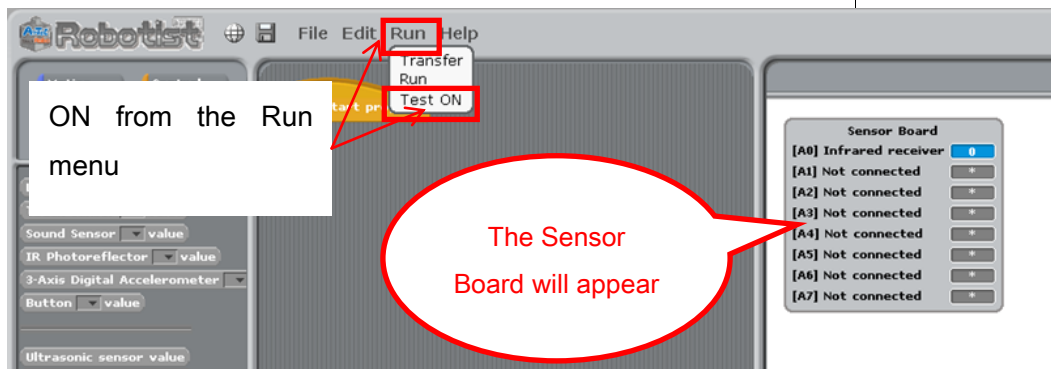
Robotist File Edit Run Help

Transfer
Run
Test ON

ON from the Run menu

Sound Sensor value
IR Photoreflector value
3-Axis Digital Accelerometer
Button value

Ultrasonic sensor value

The Sensor Board will appear

Sensor Board
[A0] Infrared receiver 0
[A1] Not connected *
[A2] Not connected *
[A3] Not connected *
[A4] Not connected *
[A5] Not connected *
[A6] Not connected *
[A7] Not connected *